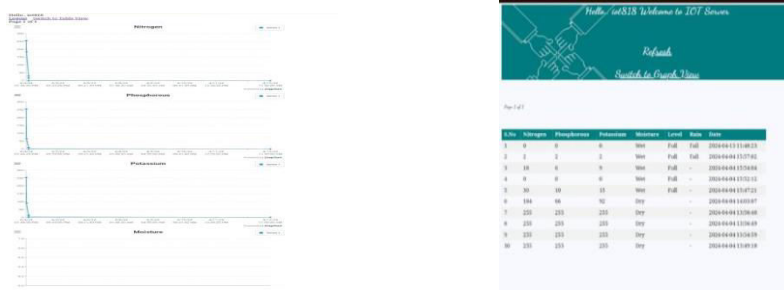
Nitrogen

Phosphorous

Potassium

Moisture

Hello, iot818 Welcome to IOT Server

Refresh

Switch to Graph View

Page 1 of 1

| S.No | Nitrogen | Phosphorous | Potassium | Moisture | Level | Rain | Date |
|---|---|---|---|---|---|---|---|
| 1 | 0 | 0 | 0 | Wet | Full | Full | 2024-04-13 11:48:23 |
| 2 | 2 | 2 | 2 | Wet | Full | Full | 2024-04-04 15:57:02 |
| 3 | 10 | 0 | 9 | Wet | Full | - | 2024-04-04 15:54:04 |
| 4 | 0 | 0 | 0 | Wet | Full | - | 2024-04-04 15:52:12 |
| 5 | 30 | 10 | 15 | Wet | Full | - | 2024-04-04 15:47:21 |
| 6 | 104 | 66 | 92 | Dry | - | - | 2024-04-04 14:03:07 |
| 7 | 255 | 255 | 255 | Dry | - | - | 2024-04-04 13:56:48 |
| 8 | 255 | 255 | 255 | Dry | - | - | 2024-04-04 13:56:09 |
| 9 | 255 | 255 | 255 | Dry | - | - | 2024-04-04 13:54:59 |
| 10 | 255 | 255 | 255 | Dry | - | - | 2024-04-04 13:49:10 |